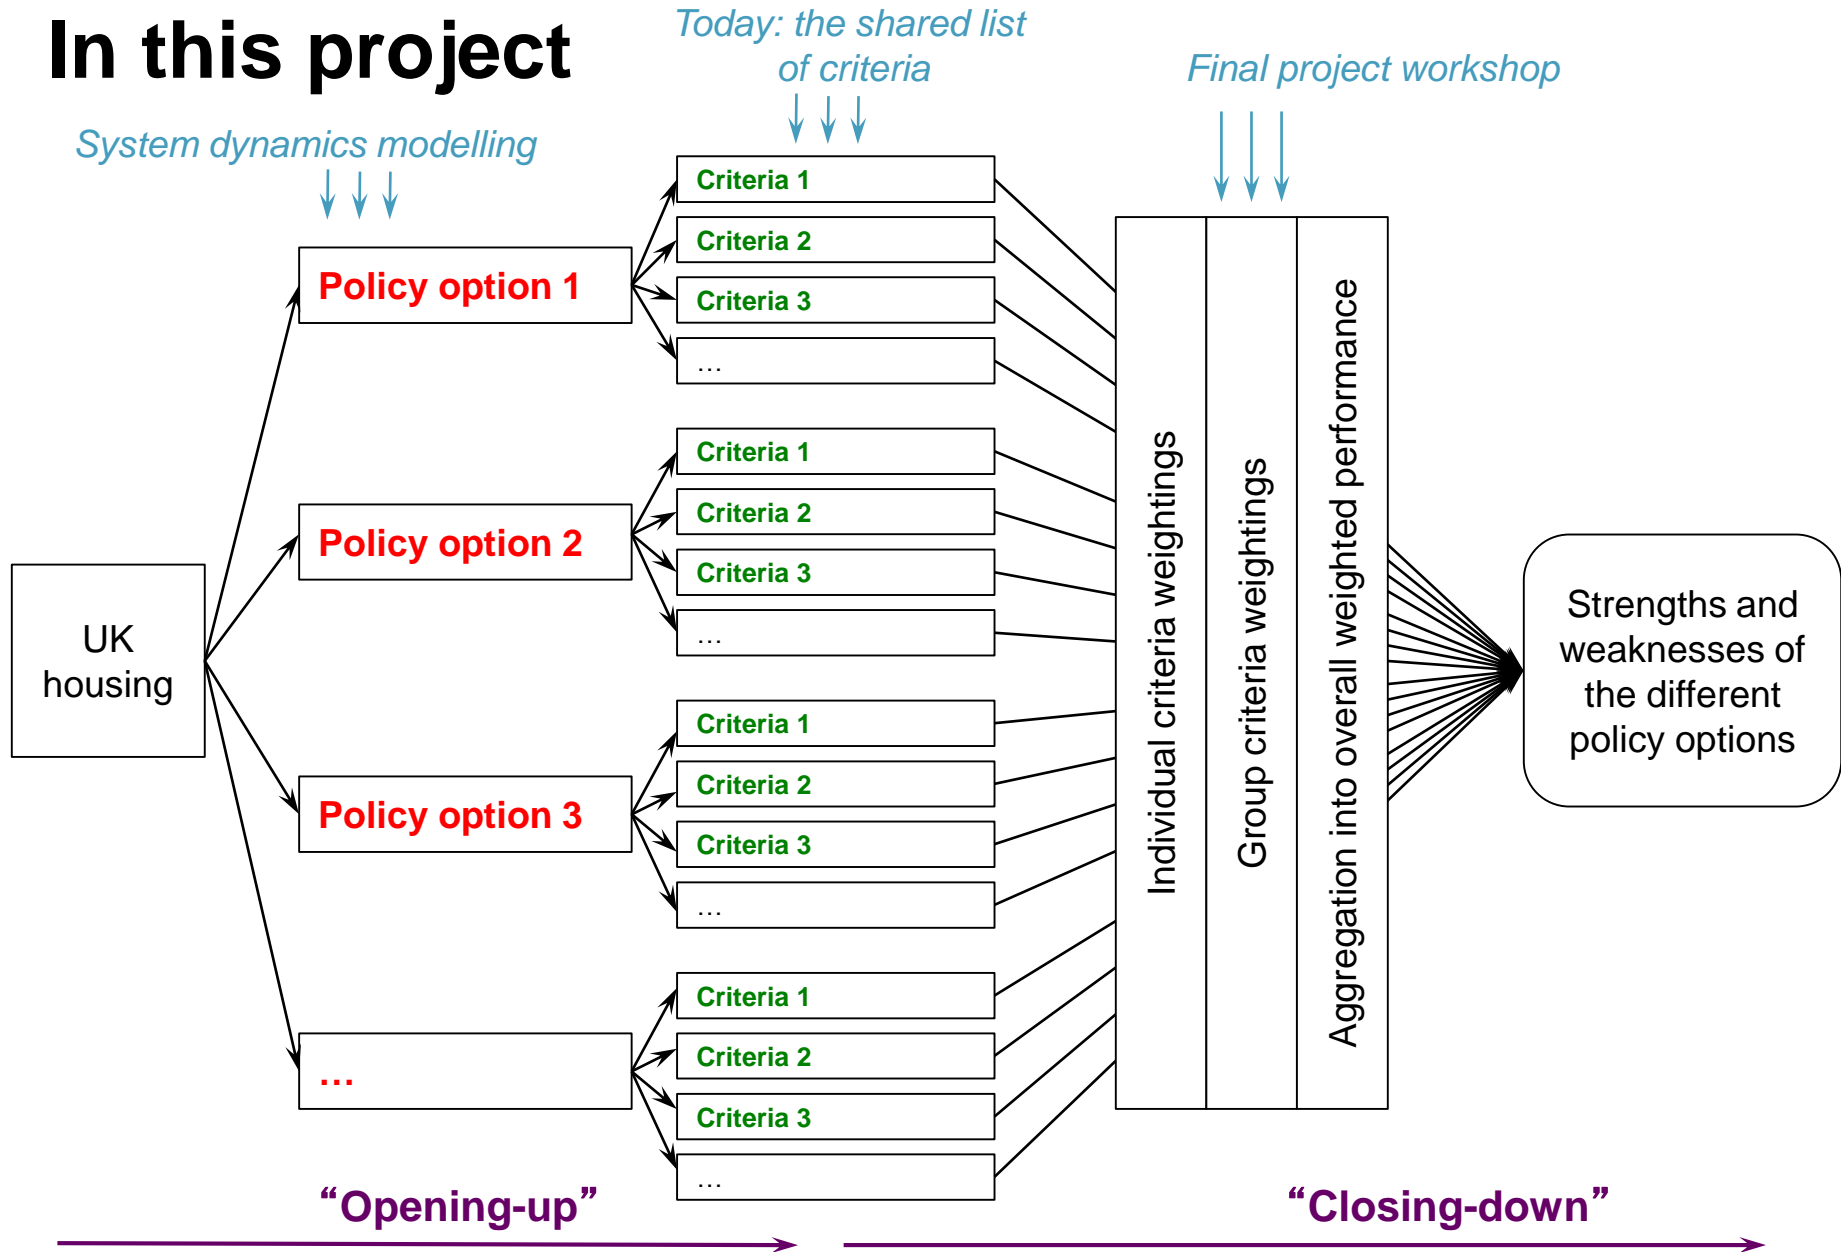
In this project

Today: the shared list of criteria

Final project workshop

System dynamics modelling

UK housing

Policy option 1

Policy option 2

Policy option 3

…

Criteria 1
Criteria 2
Criteria 3
…

Criteria 1
Criteria 2
Criteria 3
…

Criteria 1
Criteria 2
Criteria 3
…

Criteria 1
Criteria 2
Criteria 3
…

Individual criteria weightings

Group criteria weightings

Aggregation into overall weighted performance

Strengths and weaknesses of the different policy options

“Opening-up”

“Closing-down”